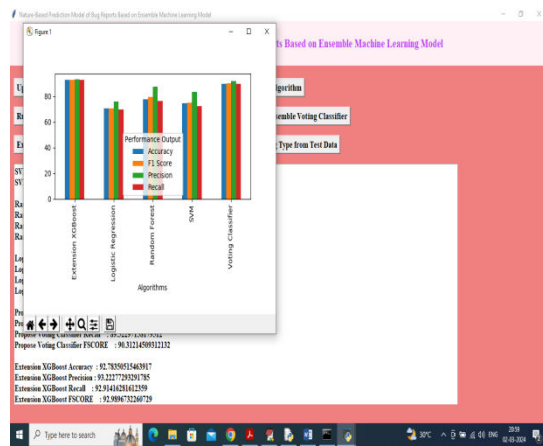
Feature-Based Prediction Model of Bug Reports Based on Ensemble Machine Learning Model

Figure 1

ts Based on Ensemble Machine Learning Model

Up

Algorithm

Ru

semble Voting Classifier

Ex

Type from Test Data

SV
SV

Ra
Ra
Ra
Ra

Lo
Lo
Lo
Lo

Pr
Pr

Propose Voting Classifier Recall : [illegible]
Propose Voting Classifier FSCORE : 90.31214509312132

Extension XGBoost Accuracy : 92.78350515463917
Extension XGBoost Precision : 93.22277293291785
Extension XGBoost Recall : 92.91416281612359
Extension XGBoost FSCORE : 92.9896732260729

80
60
40
20
0

Performance Output
Accuracy
F1 Score
Precision
Recall

Extension XGBoost
Logistic Regression
Random Forest
SVM
Voting Classifier

Algorithms

Type here to search

30°C
ENG
20:59
02-03-2024